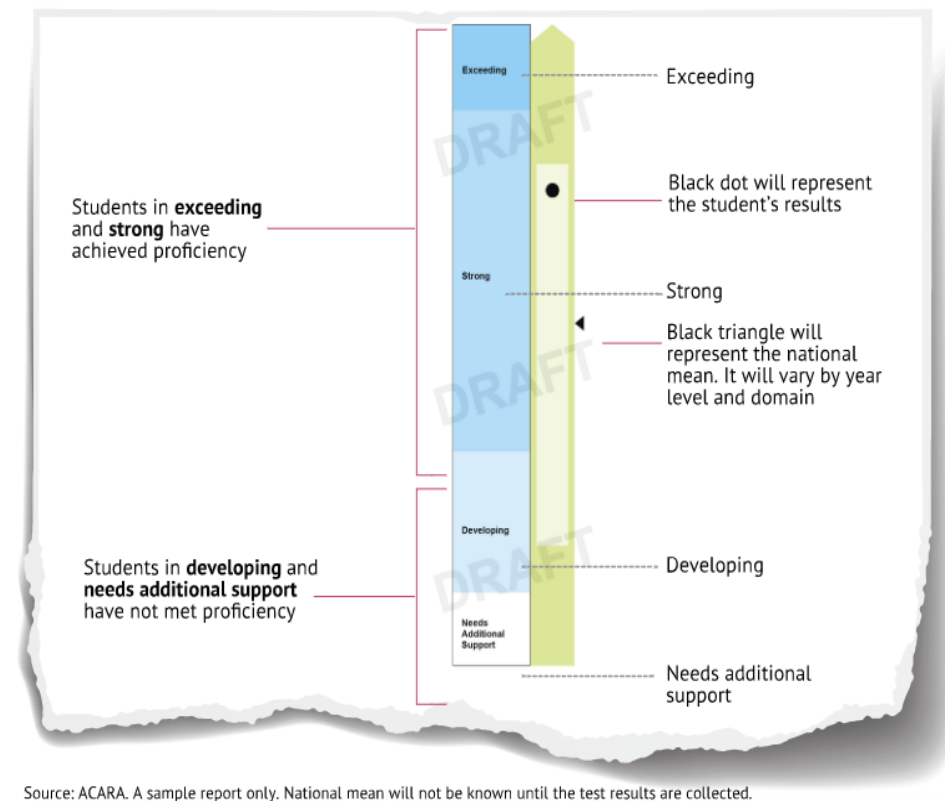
Exceeding

Exceeding

DRAFT

Black dot will represent the student's results

Students in **exceeding** and **strong** have achieved proficiency

Strong

Strong

Black triangle will represent the national mean. It will vary by year level and domain

DRAFT

Developing

DRAFT

Developing

Students in **developing** and **needs additional support** have not met proficiency

Needs Additional Support

Needs additional support

Source: ACARA. A sample report only. National mean will not be known until the test results are collected.